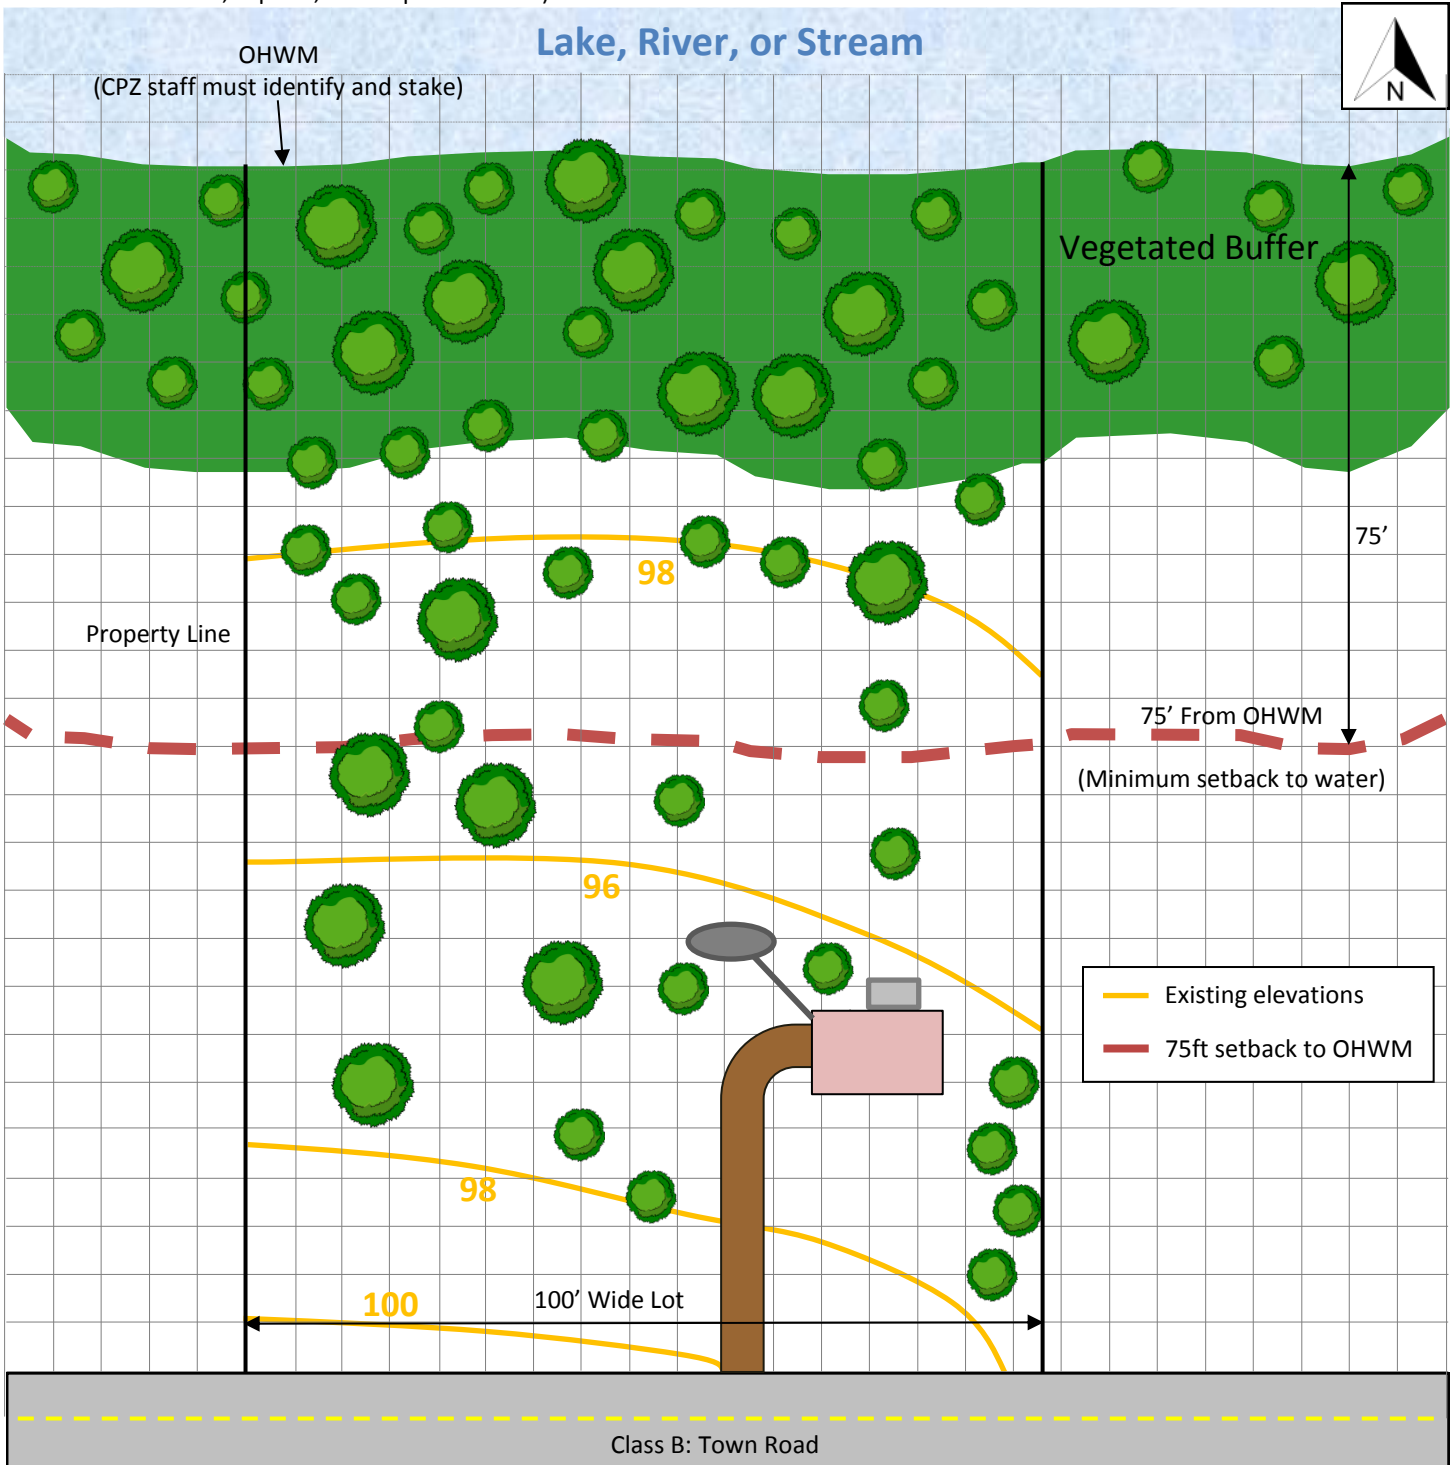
Lake, River, or Stream

N

OHWM
(CPZ staff must identify and stake)

Vegetated Buffer

75’

98

Property Line

75’ From OHWM
(Minimum setback to water)

96

Existing elevations
75ft setback to OHWM

98

100

100’ Wide Lot

Class B: Town Road